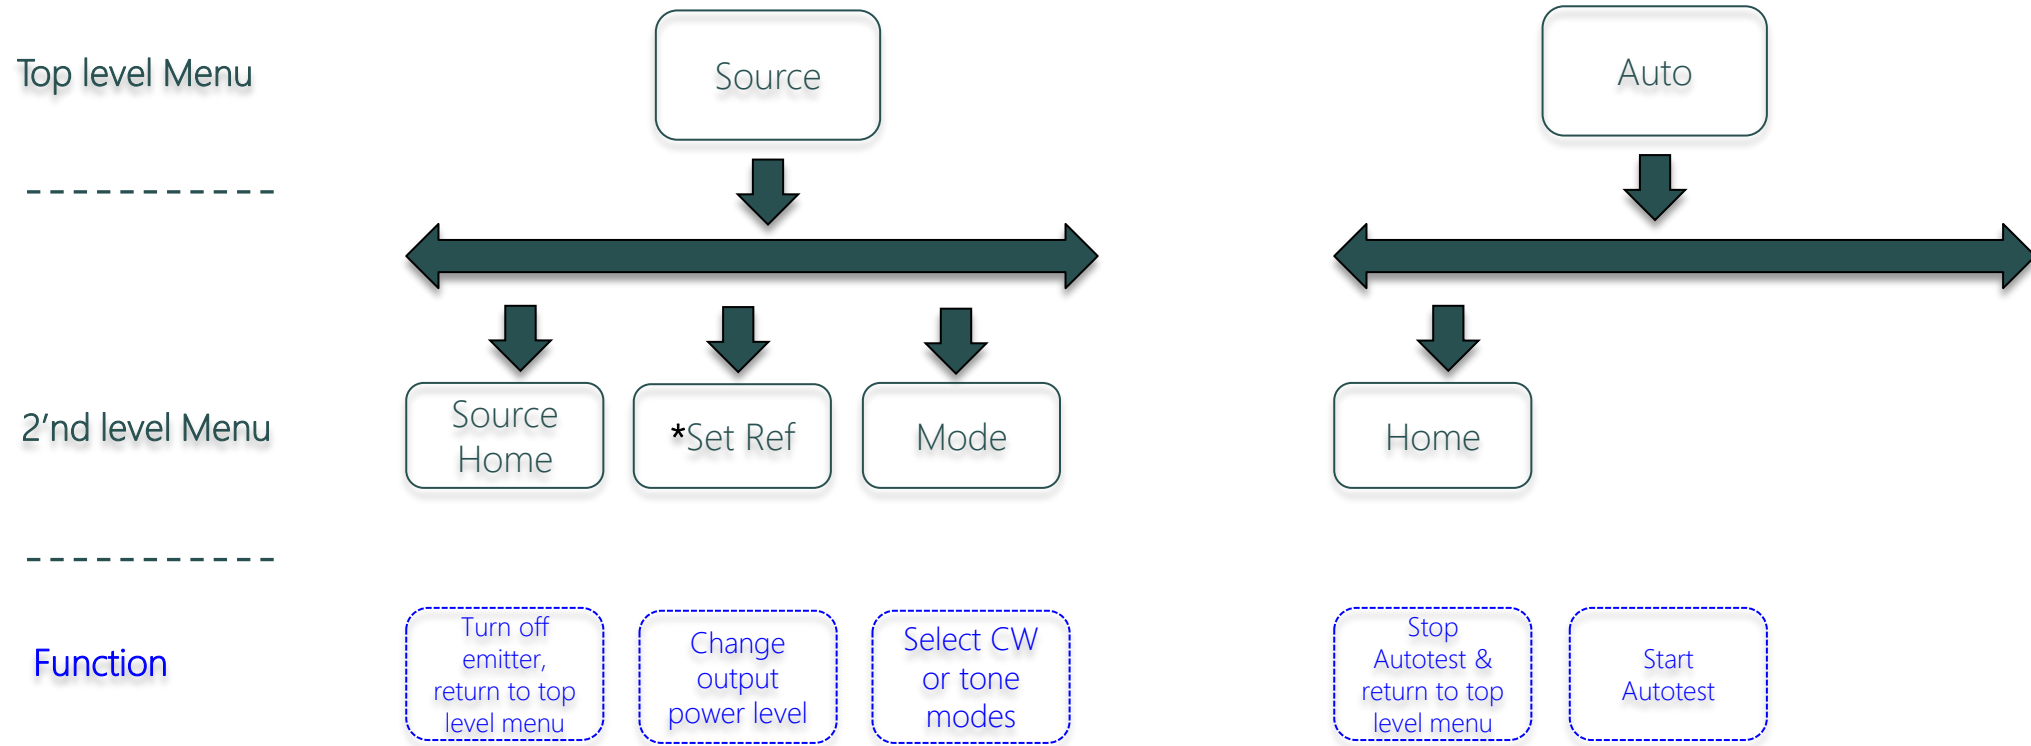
Top level Menu

Source

Auto

2'nd level Menu

Source Home

*Set Ref

Mode

Home

Function

Turn off emitter, return to top level menu

Change output power level

Select CW or tone modes

Stop Autotest & return to top level menu

Start Autotest